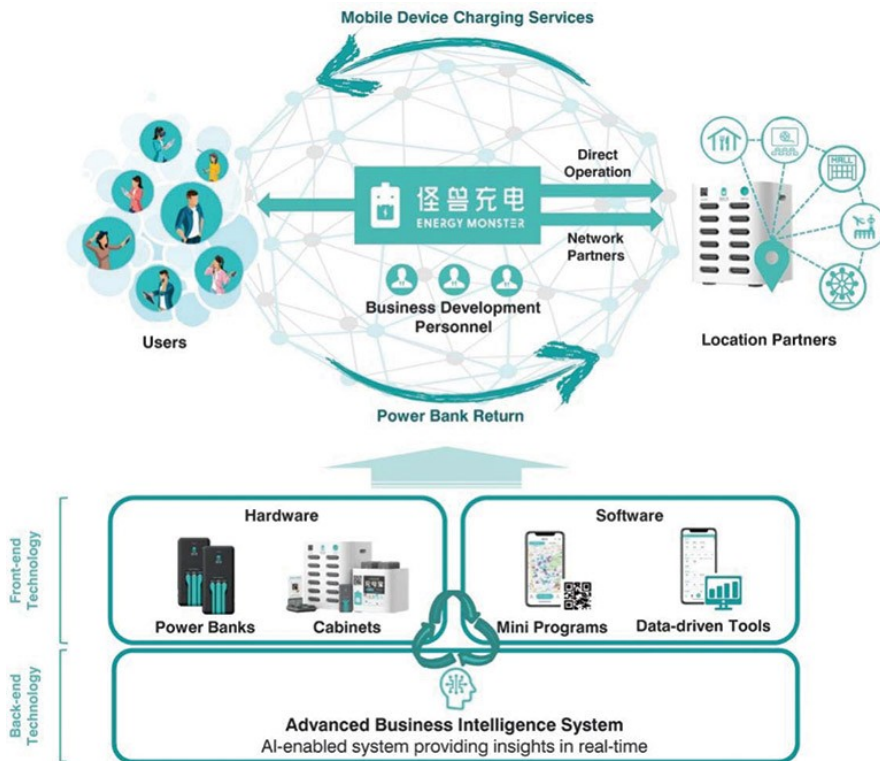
Mobile Device Charging Services

怪兽充电
ENERGY MONSTER

Direct Operation

Network Partners

Business Development Personnel

Users

Location Partners

Power Bank Return

Front-end Technology

Hardware

Power Banks

Cabinets

Software

Mini Programs

Data-driven Tools

Back-end Technology

Advanced Business Intelligence System
AI-enabled system providing insights in real-time